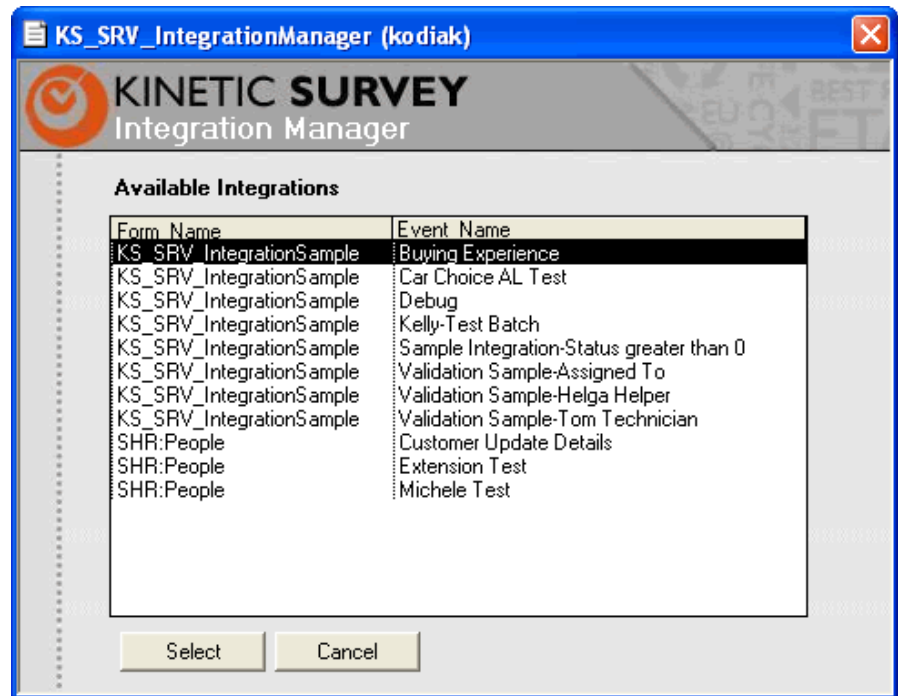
KS_SRV_IntegrationManager (kodiak)

KINETIC SURVEY
Integration Manager

Available Integrations

| Form Name | Event Name |
|---|---|
| KS_SRV_IntegrationSample | Buying Experience |
| KS_SRV_IntegrationSample | Car Choice AL Test |
| KS_SRV_IntegrationSample | Debug |
| KS_SRV_IntegrationSample | Kelly-Test Batch |
| KS_SRV_IntegrationSample | Sample Integration-Status greater than 0 |
| KS_SRV_IntegrationSample | Validation Sample-Assigned To |
| KS_SRV_IntegrationSample | Validation Sample-Helga Helper |
| KS_SRV_IntegrationSample | Validation Sample-Tom Technician |
| SHR:People | Customer Update Details |
| SHR:People | Extension Test |
| SHR:People | Michele Test |

Select Cancel